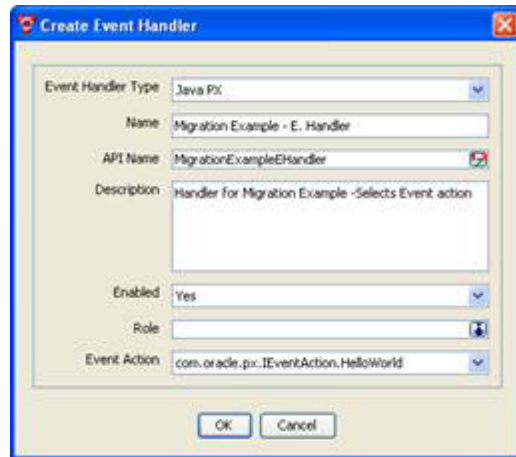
Create Event Handler

Event Handler Type Java PX

Name Migration Example - E. Handler

API Name MigrationExampleEHandler

Description Handler for Migration Example -Selects Event action

Enabled Yes

Role

Event Action com.oracle.px..IEventAction.HelloWorld

OK Cancel